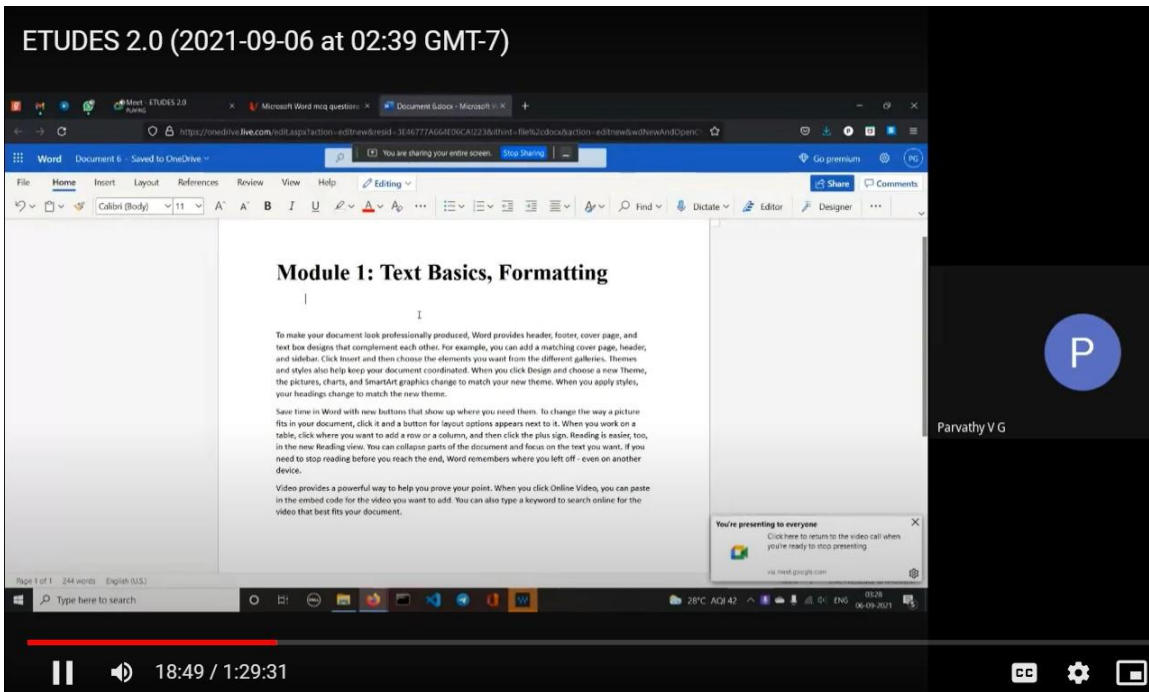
ETUDES 2.0 (2021-09-06 at 02:39 GMT-7)

Meet - ETUDES 2.0 PLAYING | Microsoft Word mcq question | Document 6.docx - Microsoft

https://onedrive.live.com/edit.aspx?action=editnew&resid=3E46777A664E06CA!223&ithint=file%2cdocx&action=editnew&wdNewAndOpenC

Word Document 6 - Saved to OneDrive

You are sharing your entire screen. Stop Sharing

Go premium PG

File Home Insert Layout References Review View Help Editing Share Comments

Calibri (Body) 11 A A B I U Find Dictate Editor Designer

Module 1: Text Basics, Formatting

To make your document look professionally produced, Word provides header, footer, cover page, and text box designs that complement each other. For example, you can add a matching cover page, header, and sidebar. Click Insert and then choose the elements you want from the different galleries. Themes and styles also help keep your document coordinated. When you click Design and choose a new Theme, the pictures, charts, and SmartArt graphics change to match your new theme. When you apply styles, your headings change to match the new theme.

Save time in Word with new buttons that show up where you need them. To change the way a picture fits in your document, click it and a button for layout options appears next to it. When you work on a table, click where you want to add a row or a column, and then click the plus sign. Reading is easier, too, in the new Reading view. You can collapse parts of the document and focus on the text you want. If you need to stop reading before you reach the end, Word remembers where you left off - even on another device.

Video provides a powerful way to help you prove your point. When you click Online Video, you can paste in the embed code for the video you want to add. You can also type a keyword to search online for the video that best fits your document.

You're presenting to everyone
Click here to return to the video call when you're ready to stop presenting
via meet.google.com

Page 1 of 1 244 words English (U.S.)

Type here to search

28°C AQI 42 ENG 03:28 06-09-2021

P
Parvathy V G

18:49 / 1:29:31